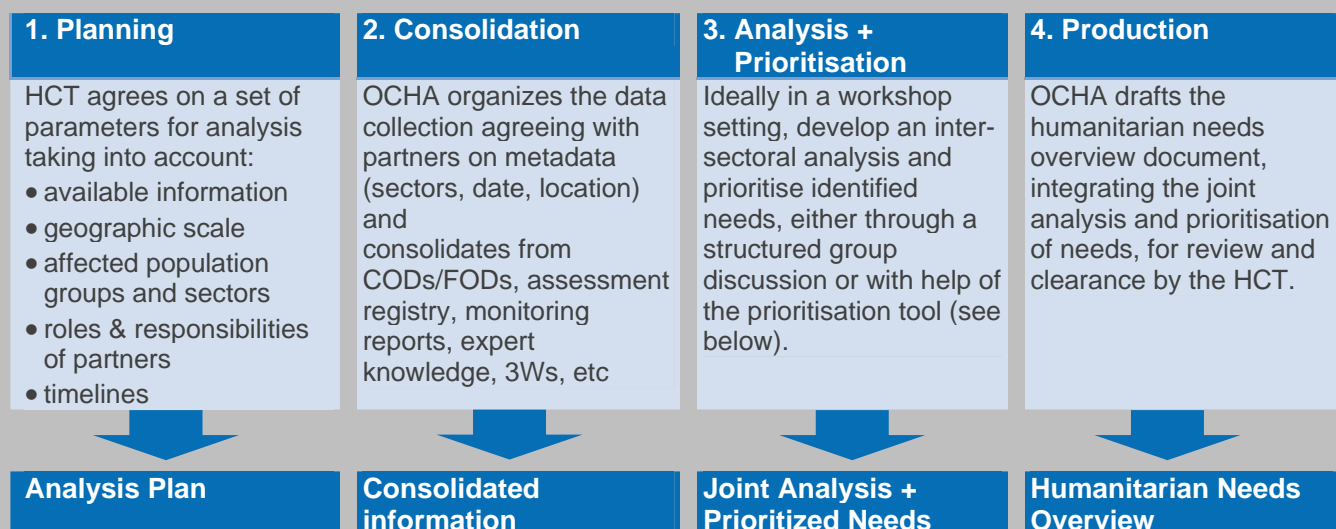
1. Planning

HCT agrees on a set of parameters for analysis taking into account:
• available information
• geographic scale
• affected population groups and sectors
• roles & responsibilities of partners
• timelines

2. Consolidation

OCHA organizes the data collection agreeing with partners on metadata (sectors, date, location) and consolidates from CODs/FODs, assessment registry, monitoring reports, expert knowledge, 3Ws, etc

3. Analysis + Prioritisation

Ideally in a workshop setting, develop an intersectoral analysis and prioritise identified needs, either through a structured group discussion or with help of the prioritisation tool (see below).

4. Production

OCHA drafts the humanitarian needs overview document, integrating the joint analysis and prioritisation of needs, for review and clearance by the HCT.

Analysis Plan

Consolidated information

Joint Analysis + Prioritized Needs

Humanitarian Needs Overview